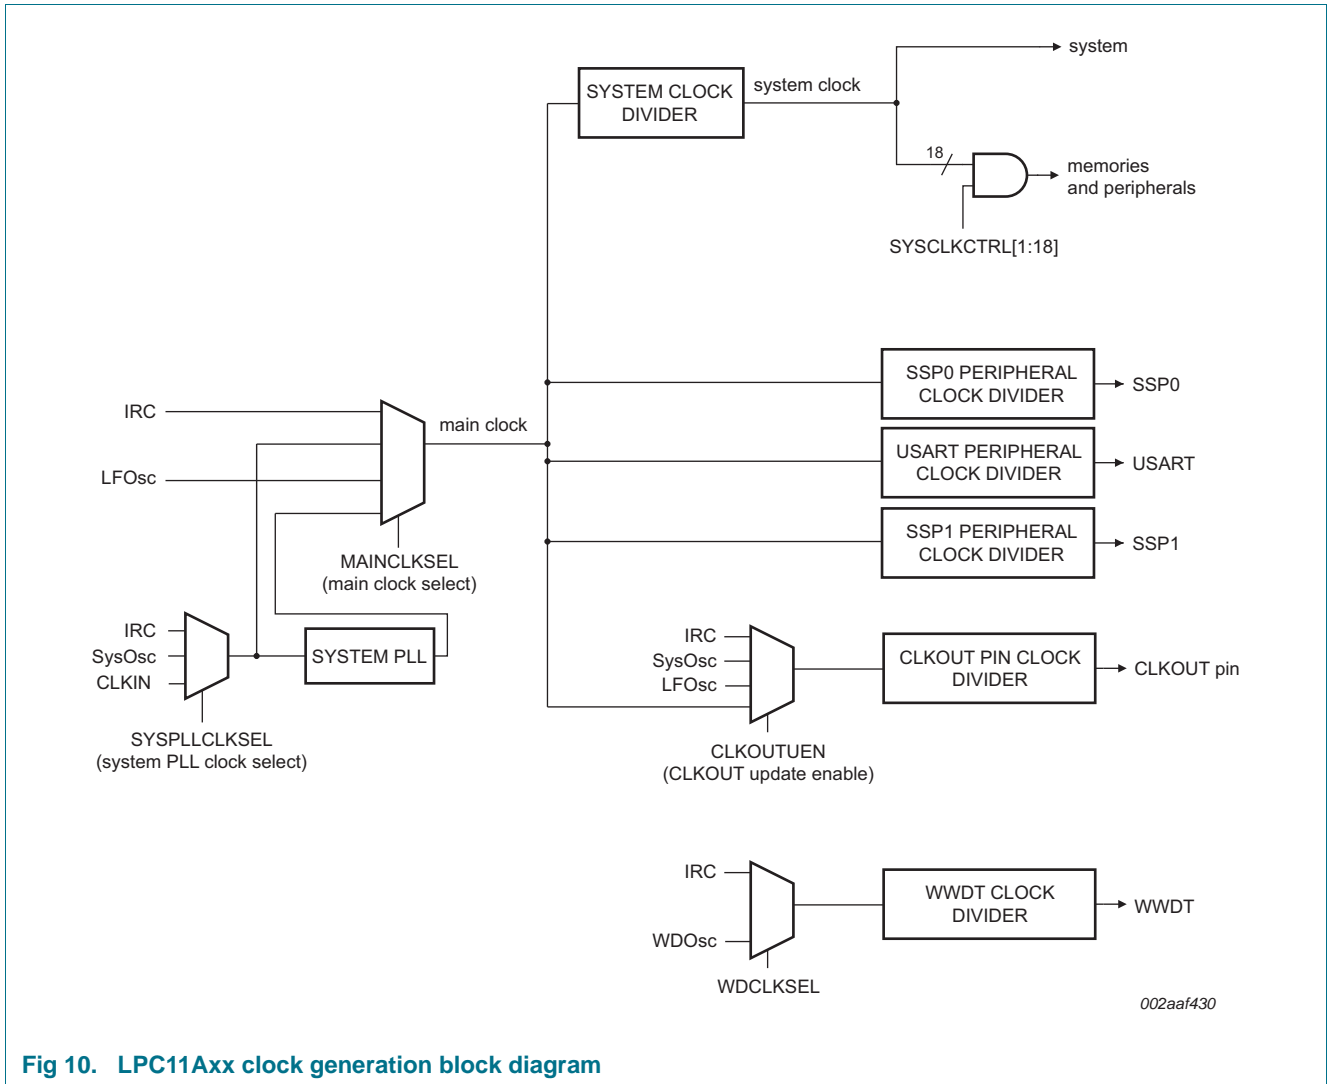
SYSTEM CLOCK DIVIDER

system clock

system

18

memories and peripherals

SYSCLKCTRL[1:18]

SSP0 PERIPHERAL CLOCK DIVIDER

SSP0

IRC

main clock

USART PERIPHERAL CLOCK DIVIDER

USART

LFOsc

SSP1 PERIPHERAL CLOCK DIVIDER

SSP1

MAINCLKSEL
(main clock select)

IRC

SysOsc

CLKIN

SYSTEM PLL

SYSPLLCLKSEL
(system PLL clock select)

IRC

SysOsc

LFOsc

CLKOUT PIN CLOCK DIVIDER

CLKOUT pin

CLKOUTUEN
(CLKOUT update enable)

IRC

WDOsc

WWDT CLOCK DIVIDER

WWDT

WDCLKSEL

002aaf430

Fig 10. LPC11Axx clock generation block diagram